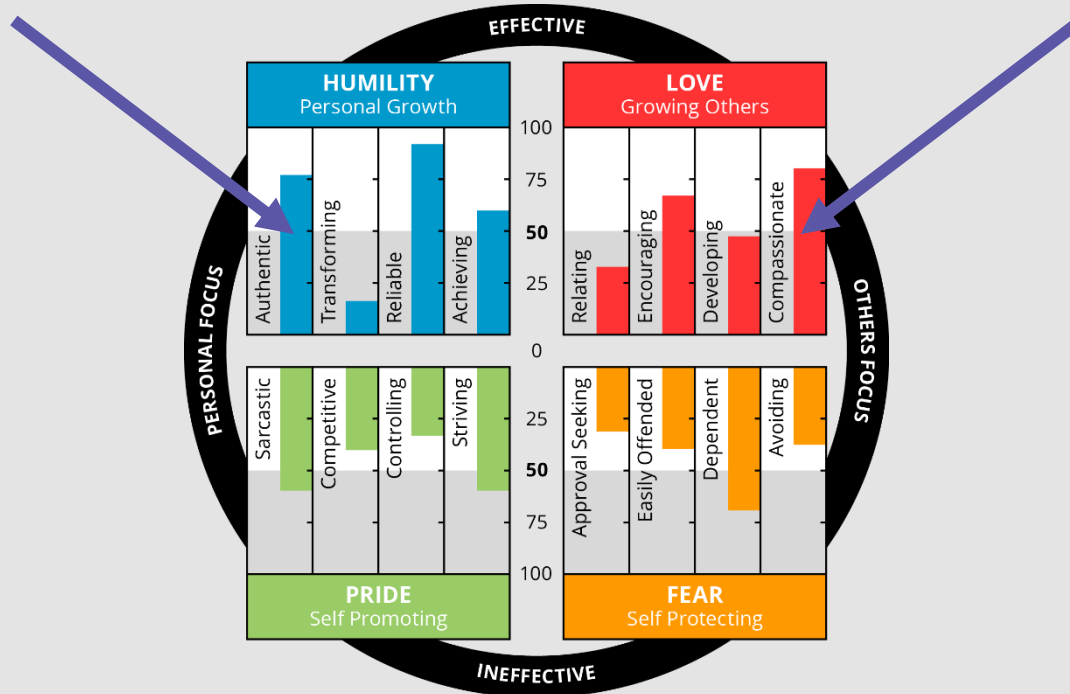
EFFECTIVE

HUMILITY
Personal Growth

LOVE
Growing Others

100
75
50
25
0
25
50
75
100

Authentic
Transforming
Reliable
Achieving

Relating
Encouraging
Developing
Compassionate

PERSONAL FOCUS

OTHERS FOCUS

Sarcastic
Competitive
Controlling
Striving

Approval Seeking
Easily Offended
Dependent
Avoiding

PRIDE
Self Promoting

FEAR
Self Protecting

INEFFECTIVE